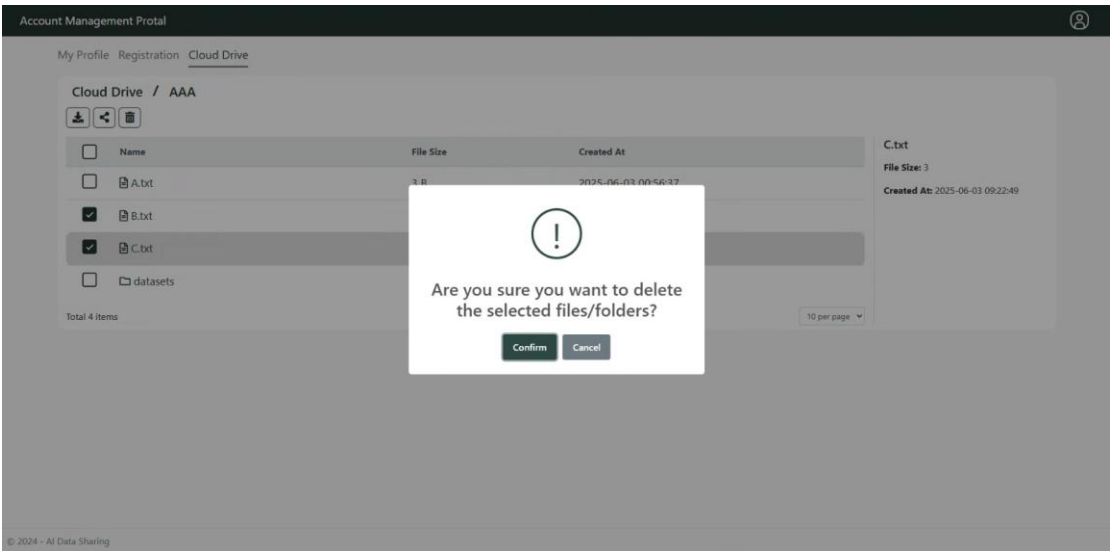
Account Management Protal

My Profile Registration Cloud Drive

Cloud Drive / AAA

| | Name | File Size | Created At |
|---|---|---|---|
| | A.txt | 3 B | 2025-06-03 00:56:37 |
| | B.txt | | |
| | C.txt | | |
| | datasets | | |

Total 4 items

10 per page

C.txt
File Size: 3
Created At: 2025-06-03 09:22:49

!

Are you sure you want to delete the selected files/folders?

Confirm Cancel

© 2024 - AI Data Sharing